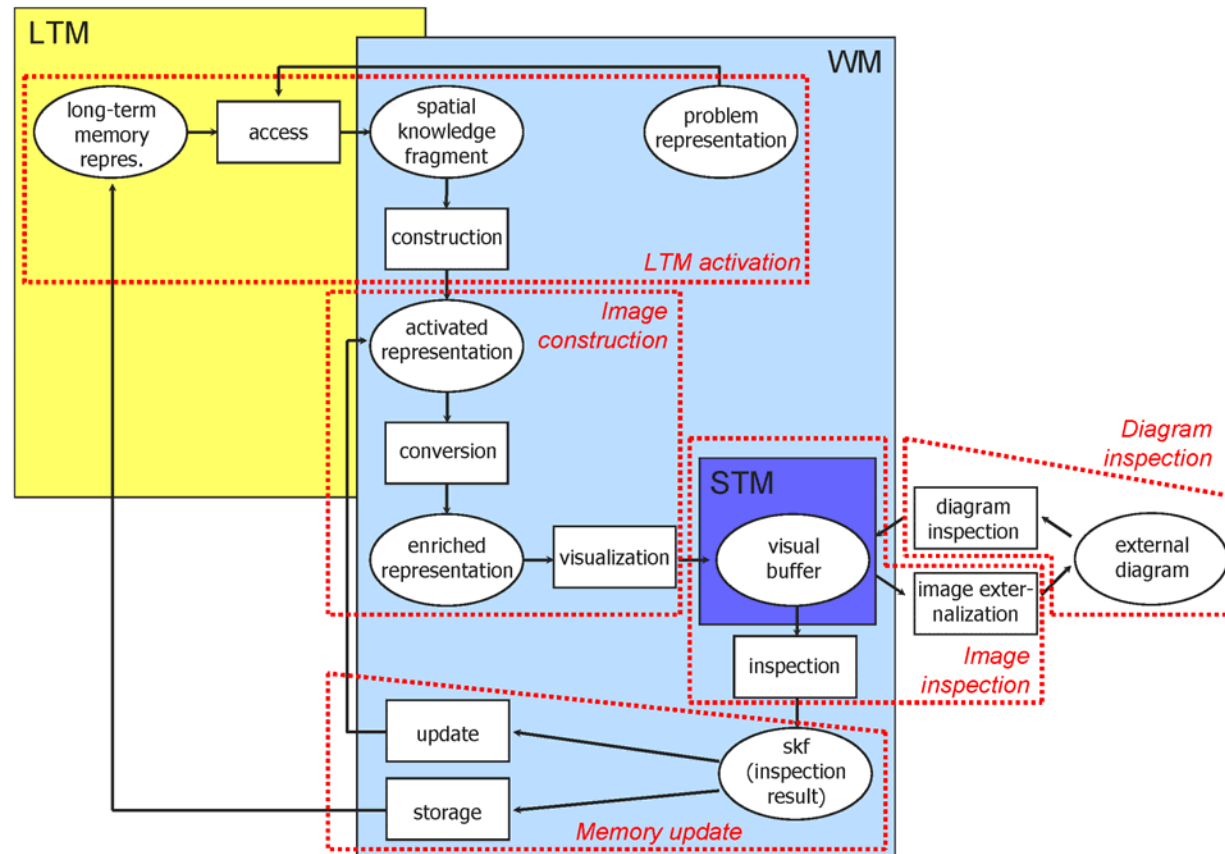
LTM

WM

long-term memory repres.

access

spatial knowledge fragment

problem representation

construction

LTM activation

Image construction

activated representation

conversion

enriched representation

visualization

STM

visual buffer

Diagram inspection

diagram inspection

external diagram

image externalization

Image inspection

inspection

update

skf (inspection result)

storage

Memory update